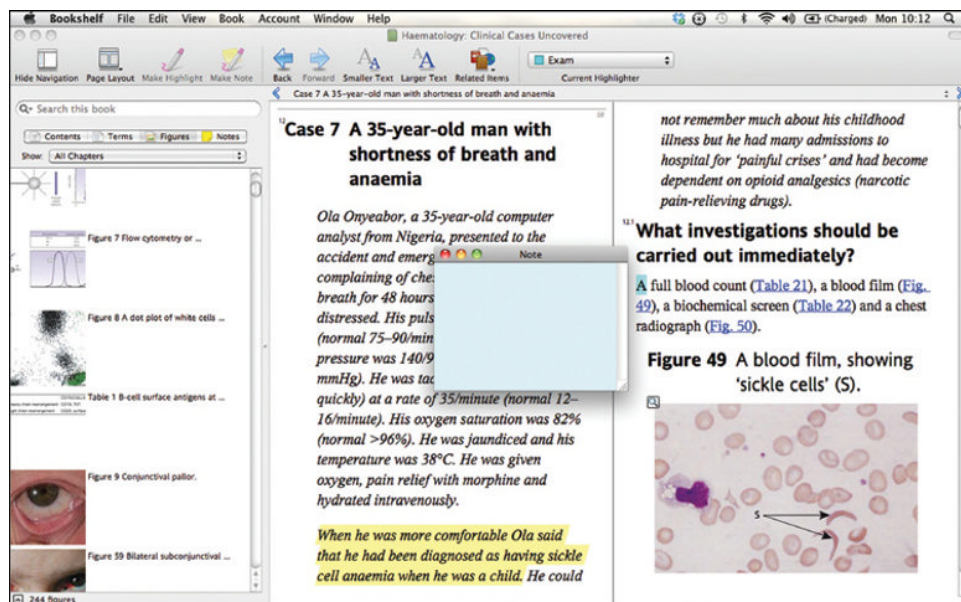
Bookshelf File Edit View Book Account Window Help
Mon 10:12
(Charged)
Haematology: Clinical Cases Uncovered
Hide Navigation Page Layout Make Highlight Make Note Back Forward Smaller Text Larger Text Related Items
Exam
Current Highlighter
Case 7 A 35-year-old man with shortness of breath and anaemia
Search this book
Contents Terms Figures Notes
Show: All Chapters
Figure 7 Flow cytometry or ...
Figure 8 A dot plot of white cells ...
Table 1 B-cell surface antigens at ...
Figure 9 Conjunctival pallor.
Figure 59 Bilateral subconjunctival ...
244 figures

Case 7 A 35-year-old man with shortness of breath and anaemia

Ola Onyeabor, a 35-year-old computer analyst from Nigeria, presented to the accident and emerg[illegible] complaining of che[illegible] breath for 48 hours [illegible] distressed. His puls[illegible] (normal 75–90/min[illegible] pressure was 140/9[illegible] mmHg). He was tac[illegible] quickly) at a rate of 35/minute (normal 12–16/minute). His oxygen saturation was 82% (normal >96%). He was jaundiced and his temperature was 38°C. He was given oxygen, pain relief with morphine and hydrated intravenously.

Note

When he was more comfortable Ola said that he had been diagnosed as having sickle cell anaemia when he was a child. He could not remember much about his childhood illness but he had many admissions to hospital for 'painful crises' and had become dependent on opioid analgesics (narcotic pain-relieving drugs).

What investigations should be carried out immediately?

A full blood count (Table 21), a blood film (Fig. 49), a biochemical screen (Table 22) and a chest radiograph (Fig. 50).

Figure 49 A blood film, showing 'sickle cells' (S).

S